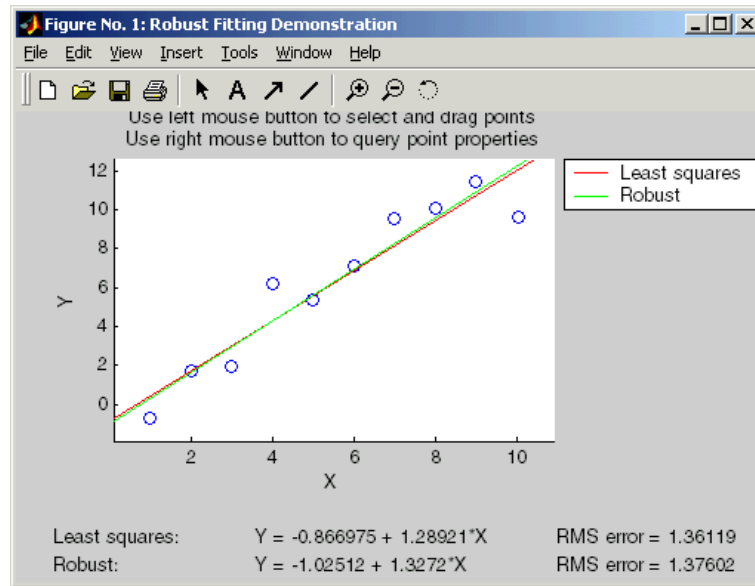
Figure No. 1: Robust Fitting Demonstration

File Edit View Insert Tools Window Help

Use left mouse button to select and drag points
Use right mouse button to query point properties

Least squares
Robust

12
10
8
6
4
2
0

Y

2 4 6 8 10

X

Least squares: Y = -0.866975 + 1.28921*X RMS error = 1.36119
Robust: Y = -1.02512 + 1.3272*X RMS error = 1.37602